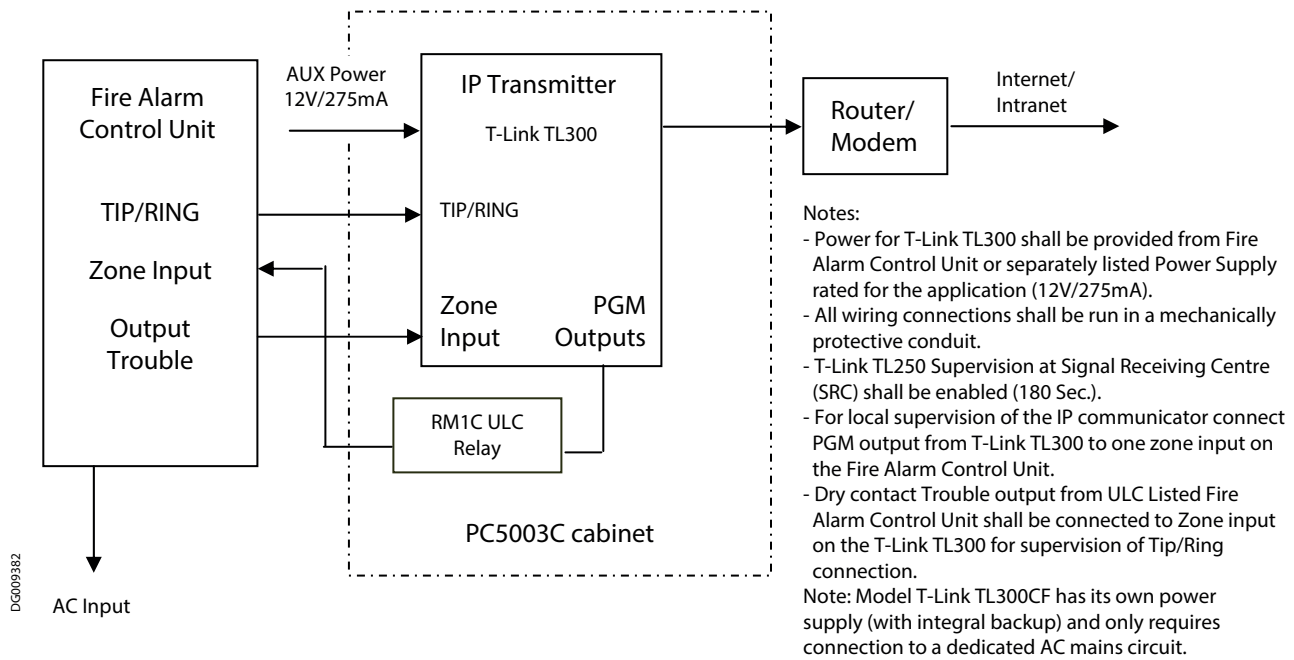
Fire Alarm Control Unit

TIP/RING

Zone Input

Output Trouble

AC Input

DG009382

AUX Power 12V/275mA

IP Transmitter

T-Link TL300

TIP/RING

Zone Input

PGM Outputs

RM1C ULC Relay

PC5003C cabinet

Router/ Modem

Internet/ Intranet

Notes:
- Power for T-Link TL300 shall be provided from Fire Alarm Control Unit or separately listed Power Supply rated for the application (12V/275mA).
- All wiring connections shall be run in a mechanically protective conduit.
- T-Link TL250 Supervision at Signal Receiving Centre (SRC) shall be enabled (180 Sec.).
- For local supervision of the IP communicator connect PGM output from T-Link TL300 to one zone input on the Fire Alarm Control Unit.
- Dry contact Trouble output from ULC Listed Fire Alarm Control Unit shall be connected to Zone input on the T-Link TL300 for supervision of Tip/Ring connection.
Note: Model T-Link TL300CF has its own power supply (with integral backup) and only requires connection to a dedicated AC mains circuit.